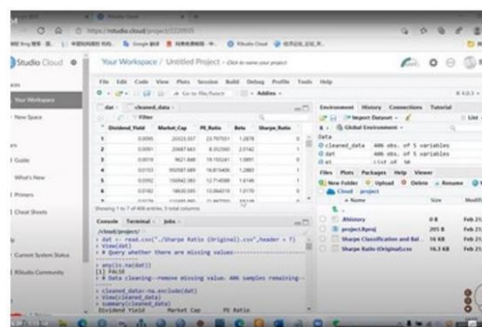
https://rstudio.cloud/project/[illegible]

Studio Cloud

Your Workspace

New Space

Guide

What's New

Primers

Cheat Sheets

Current System Status

RStudio Community

Your Workspace / Untitled Project

File Edit Code View Plots Session Build Debug Profile Tools Help

Go to file/function

Addins

dat × cleaned_data ×

Filter

| | Dividend_Yield | Market_Cap | PE_Ratio | Beta | Sharpe_Ratio |
|---|---|---|---|---|---|
| 1 | 0.0095 | 20323.357 | 23.797051 | 1.2878 | 0 |
| 2 | 0.0061 | 20487.663 | 43.252566 | 2.0142 | 0 |
| 3 | 0.0019 | 9621.848 | 19.155261 | 1.0881 | 0 |
| 4 | 0.0153 | 950587.689 | 16.813406 | 1.2883 | 1 |
| 5 | 0.0092 | 150462.065 | 12.714088 | 1.6149 | 1 |
| 6 | 0.0182 | 18630.595 | 13.066619 | 1.0170 | 0 |

Showing 1 to 7 of 408 entries, 5 total columns

Console Terminal × Jobs ×

/cloud/project/

> dat <- read.csv("~/Sharpe Ratio (Original).csv",header = T)
> View(dat)
> # Query whether there are missing values
> any(is.na(dat))
[1] FALSE
> # Data cleaning--remove missing value. 406 samples remaining--
> cleaned_data<-na.exclude(dat)
> View(cleaned_data)
> summary(cleaned_data)
Dividend Yield Market Cap PE Ratio

Environment History Connections Tutorial

Import Dataset

Global Environment

Data

cleaned_data 406 obs. of 5 variables

dat 406 obs. of 5 variables

Files Plots Packages Help Viewer

New Folder Upload Delete Rename

Cloud > project

Name Size Modified

.Rhistory 0 B Feb 21

project.Rproj 205 B Feb 21

Sharpe Classification and Bal 16 KB Feb 21

Sharpe Ratio (Original).csv 16.3 KB Feb 21